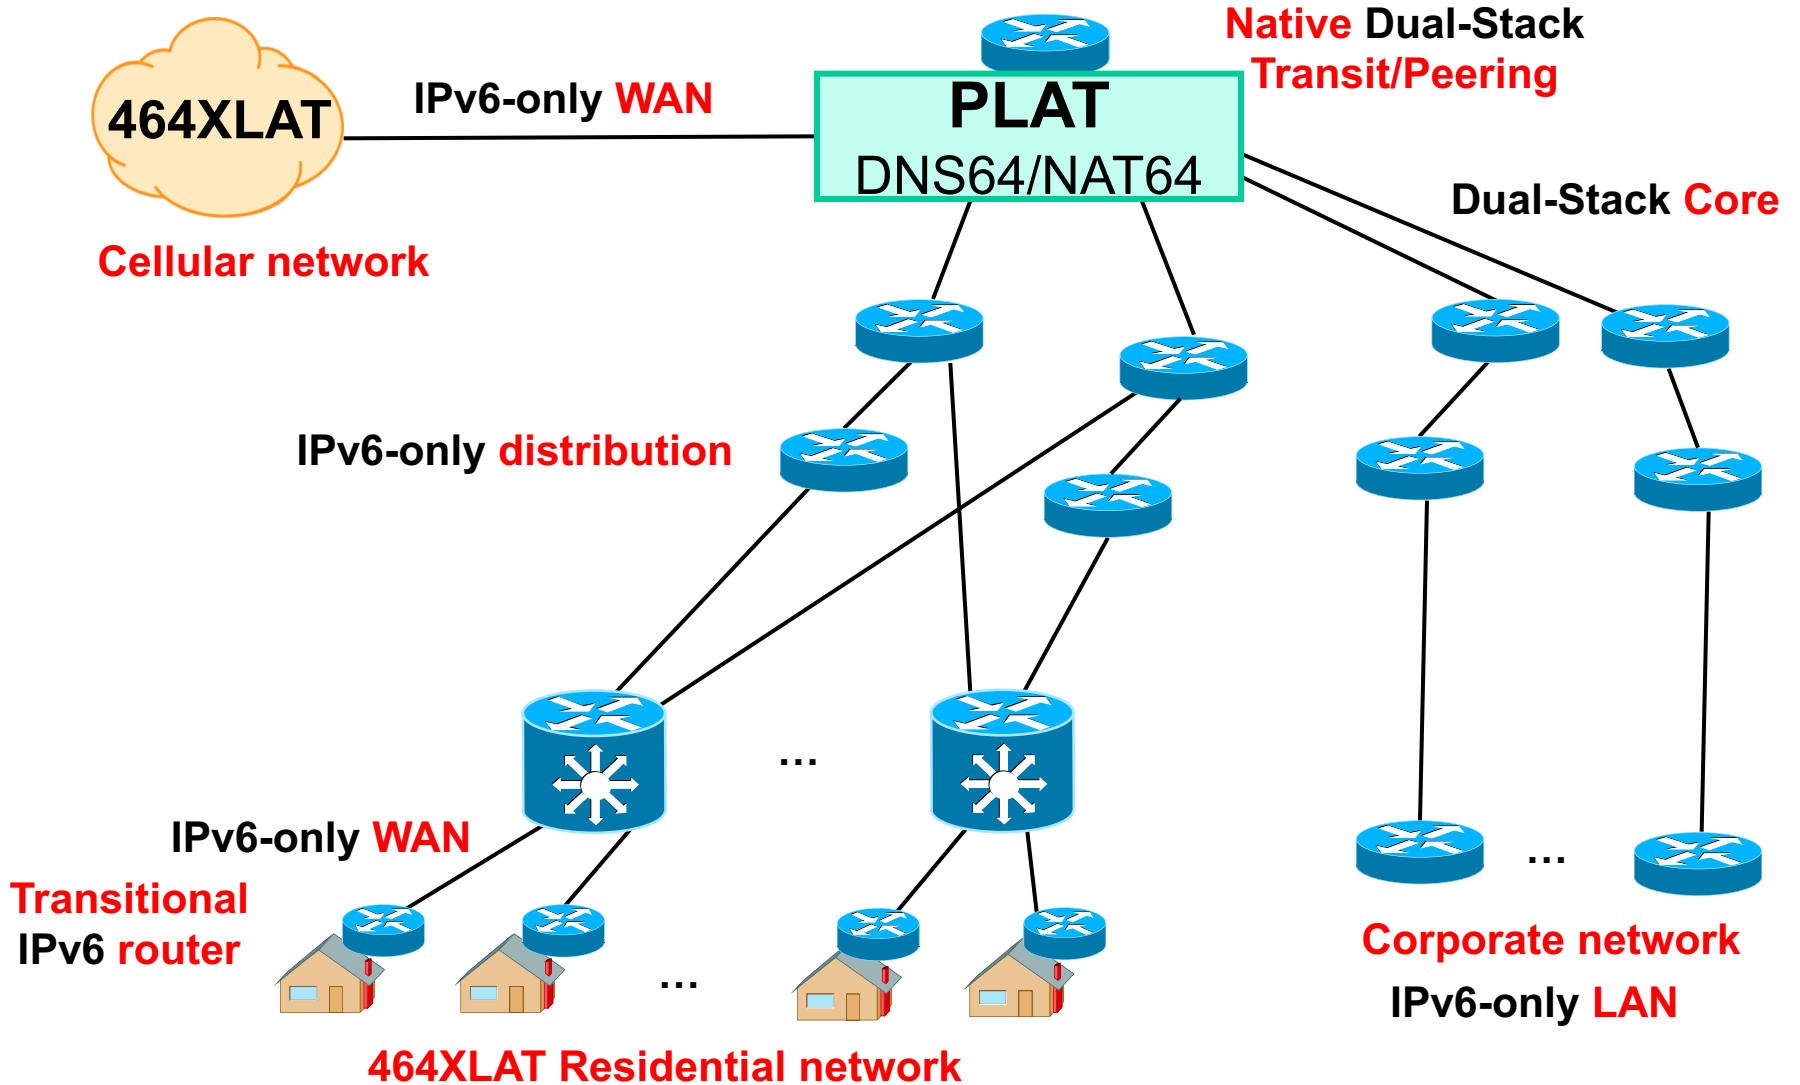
464XLAT

Cellular network

IPv6-only WAN

PLAT
DNS64/NAT64

Native Dual-Stack Transit/Peering

Dual-Stack Core

IPv6-only distribution

...

IPv6-only WAN

Transitional IPv6 router

...

464XLAT Residential network

...

Corporate network

IPv6-only LAN